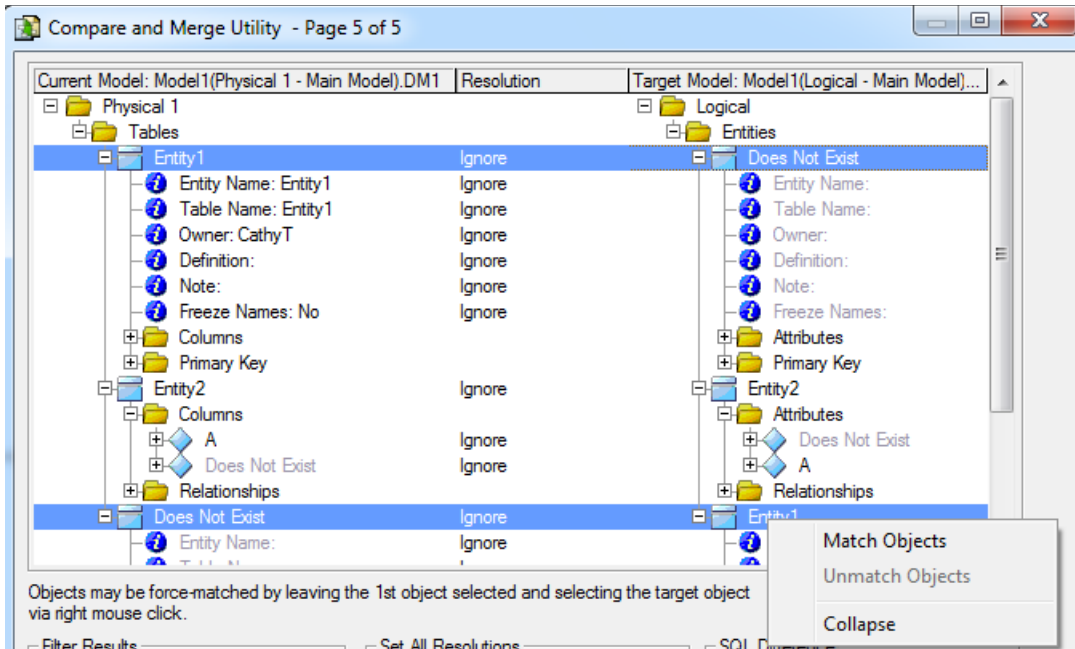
Compare and Merge Utility - Page 5 of 5

| Current Model: Model1(Physical 1 - Main Model).DM1 | Resolution | Target Model: Model1(Logical - Main Model)... |
|---|---|---|
| Physical 1 | | Logical |
| Tables | | Entities |
| Entity1 | Ignore | Does Not Exist |
| Entity Name: Entity1 | Ignore | Entity Name: |
| Table Name: Entity1 | Ignore | Table Name: |
| Owner: CathyT | Ignore | Owner: |
| Definition: | Ignore | Definition: |
| Note: | Ignore | Note: |
| Freeze Names: No | Ignore | Freeze Names: |
| Columns | | Attributes |
| Primary Key | | Primary Key |
| Entity2 | Ignore | Entity2 |
| Columns | | Attributes |
| A | Ignore | Does Not Exist |
| Does Not Exist | Ignore | A |
| Relationships | | Relationships |
| Does Not Exist | Ignore | Entity1 |
| Entity Name: | Ignore | |

Match Objects
Unmatch Objects
Collapse

Objects may be force-matched by leaving the 1st object selected and selecting the target object via right mouse click.

Filter Results
Set All Resolutions
SQL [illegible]